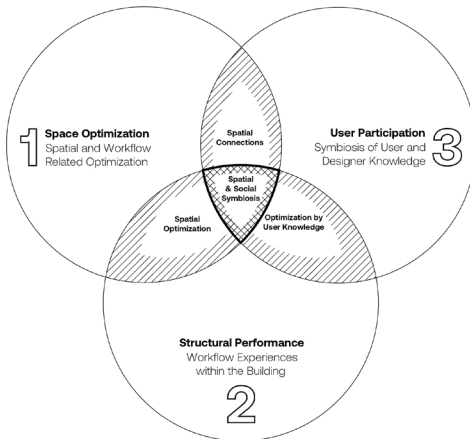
1 Space Optimization
Spatial and Workflow Related Optimization

User Participation
Symbiosis of User and Designer Knowledge 3

Spatial Connections

Spatial & Social Symbiosis

Spatial Optimization

Optimization by User Knowledge

Structural Performance
Workflow Experiences within the Building
2